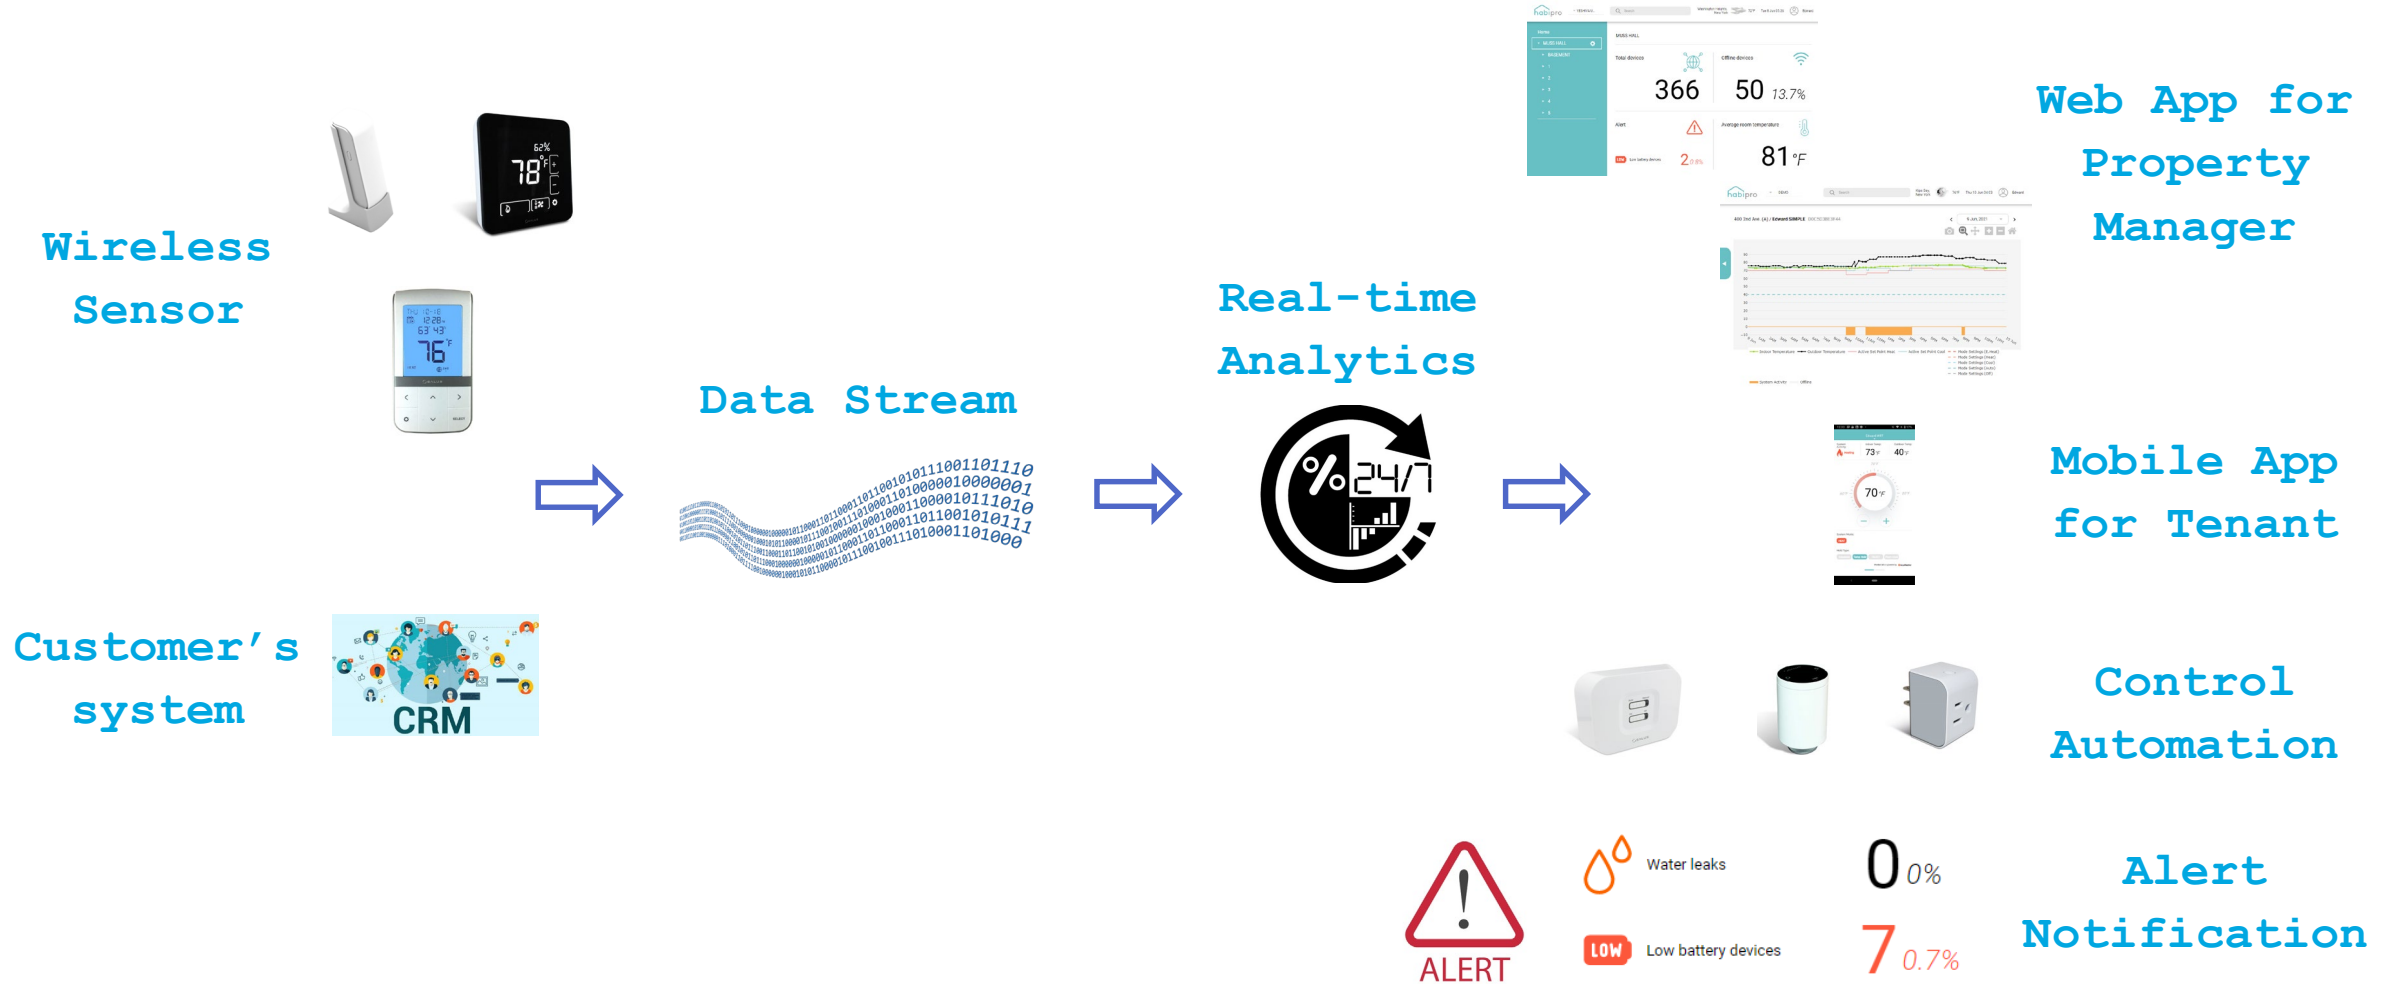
Wireless Sensor

Customer's system

CRM

Data Stream

Real-time Analytics

%24/7

Web App for Property Manager

366

50 13.7%

81 °F

2

Mobile App for Tenant

73°F 40°F

70°F

Control Automation

Alert Notification

ALERT

Water leaks

LOW Low battery devices

0 0%

7 0.7%